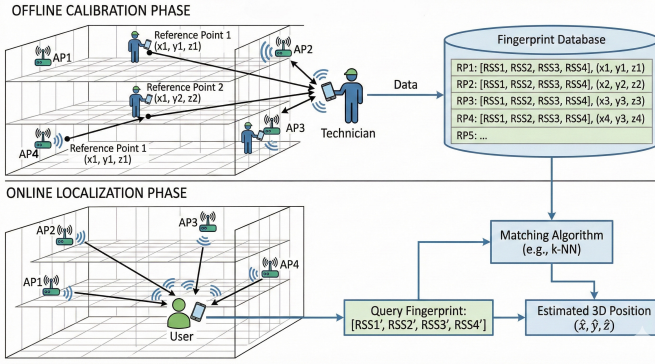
OFFLINE CALIBRATION PHASE

AP1

Reference Point 1
(x1, y1, z1)

AP2

Reference Point 2
(x1, y2, z2)

AP4

Reference Point 1
(x1, y1, z1)

AP3

Technician

Data

Fingerprint Database

RP1: [RSS1, RSS2, RSS3, RSS4], (x1, y1, z1)
RP2: [RSS1, RSS2, RSS3, RSS4], (x2, y2, z2)
RP3: [RSS1, RSS2, RSS3, RSS4], (x3, y3, z3)
RP4: [RSS1, RSS2, RSS3, RSS4], (x4, y3, z4)
RP5: ...

ONLINE LOCALIZATION PHASE

AP2

AP3

AP1

AP4

User

Matching Algorithm
(e.g., k-NN)

Query Fingerprint:
[RSS1', RSS2', RSS3', RSS4']

Estimated 3D Position
$(\hat{x}, \hat{y}, \hat{z})$